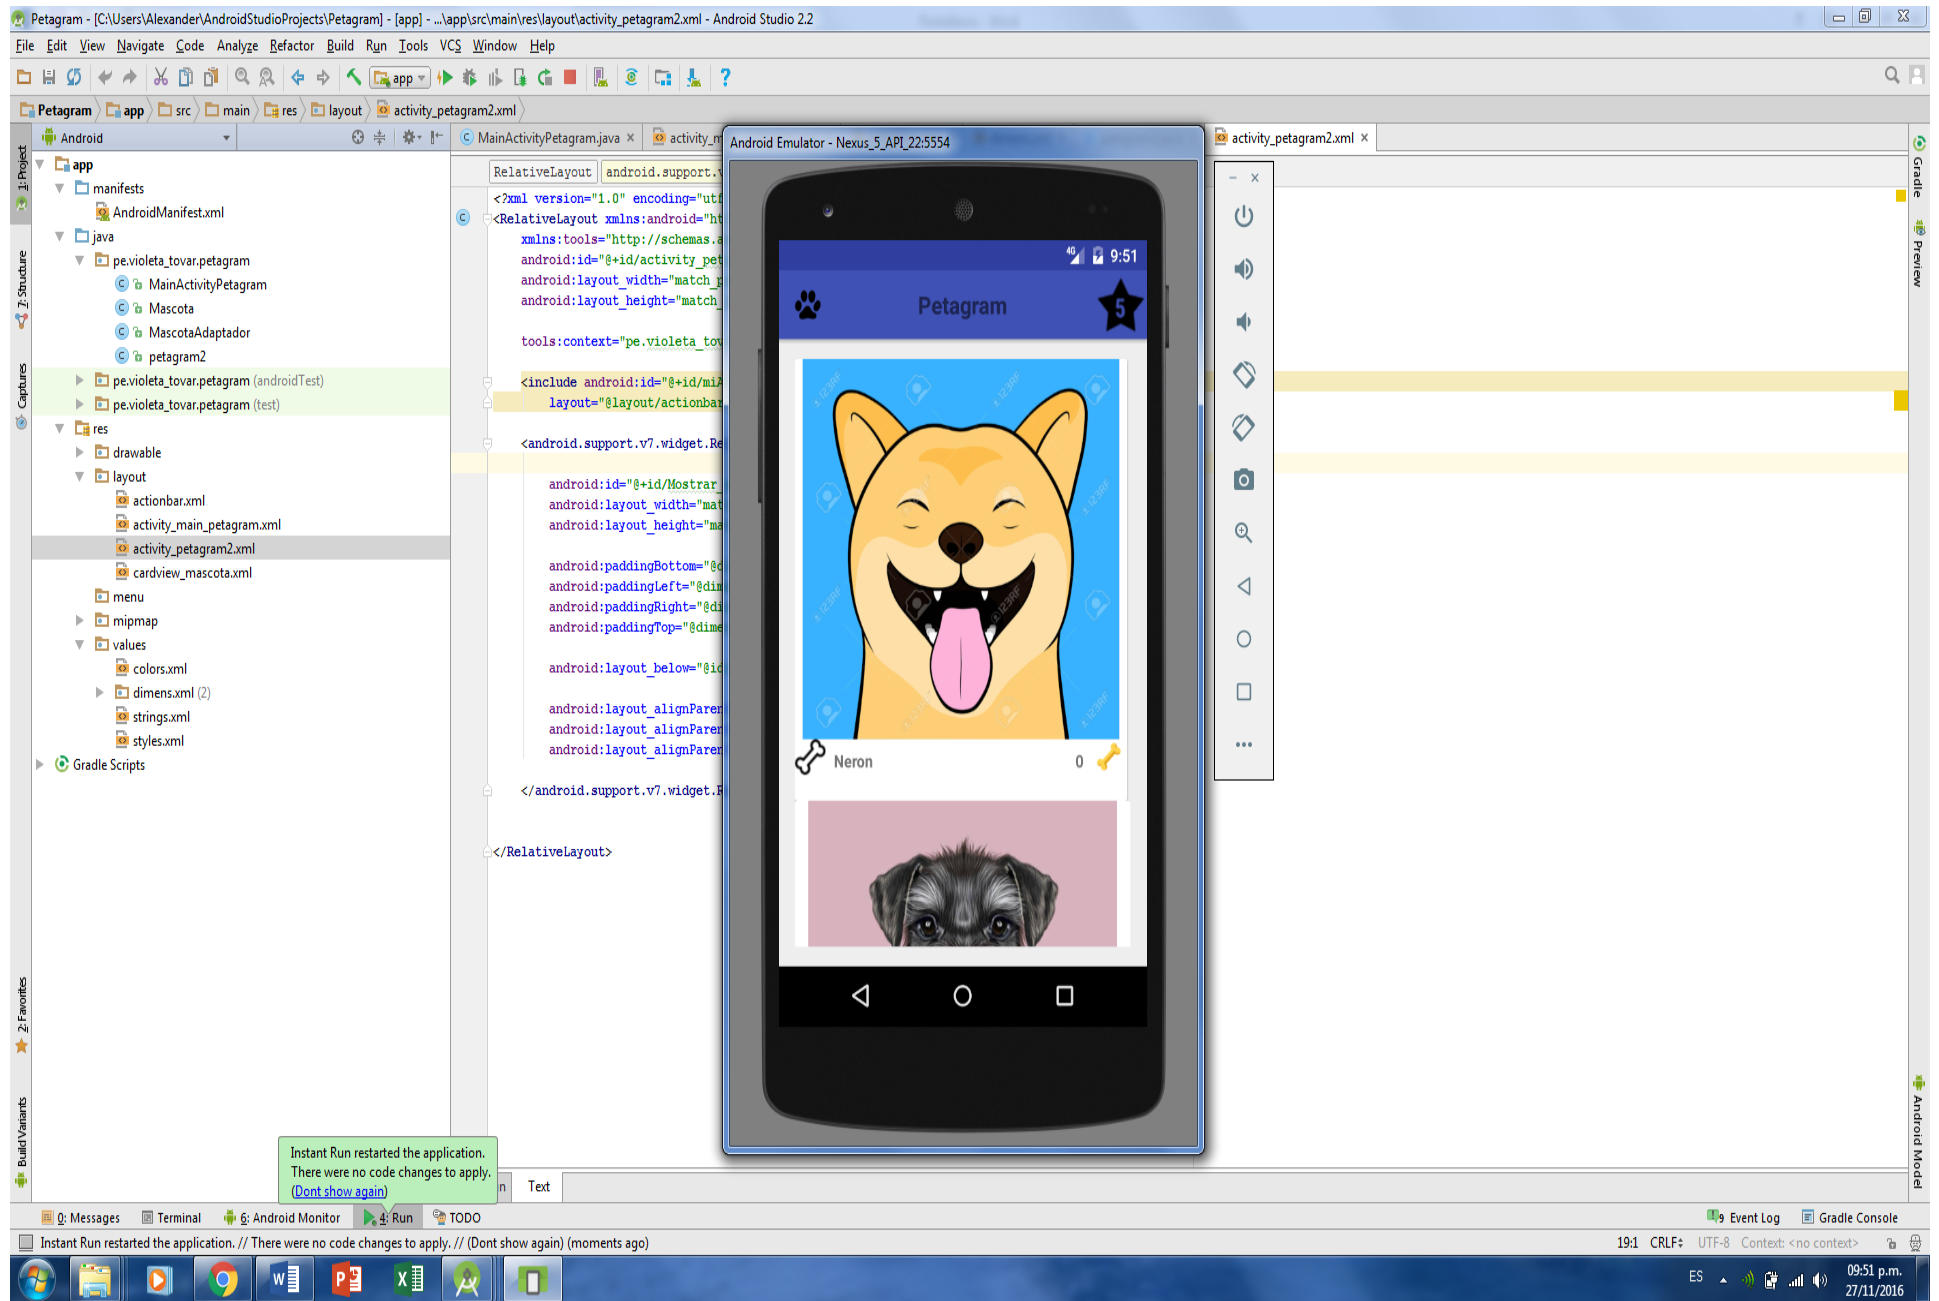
Petagram - [C:\Users\Alexander\AndroidStudioProjects\Petagram] - [app] - ...\app\src\main\res\layout\activity_petagram2.xml - Android Studio 2.2

File Edit View Navigate Code Analyze Refactor Build Run Tools VCS Window Help

app

Petagram app src main res layout activity_petagram2.xml

Android

MainActivityPetagram.java × activity_m

Android Emulator - Nexus_5_API_22:5554

activity_petagram2.xml ×

1: Project
7: Structure
Captures
2: Favorites
Build Variants

app
manifests
AndroidManifest.xml
java
pe.violeta_tovar.petagram
MainActivityPetagram
Mascota
MascotaAdaptador
petagram2
pe.violeta_tovar.petagram (androidTest)
pe.violeta_tovar.petagram (test)
res
drawable
layout
actionbar.xml
activity_main_petagram.xml
activity_petagram2.xml
cardview_mascota.xml
menu
mipmap
values
colors.xml
dimens.xml (2)
strings.xml
styles.xml
Gradle Scripts

RelativeLayout android.support.v

<?xml version="1.0" encoding="utf
<RelativeLayout xmlns:android="ht
xmlns:tools="http://schemas.a
android:id="@+id/activity_pet
android:layout_width="match_p
android:layout_height="match_

tools:context="pe.violeta_tov

<include android:id="@+id/miA
layout="@layout/actionbar

<android.support.v7.widget.Re

android:id="@+id/Mostrar_
android:layout_width="mat
android:layout_height="ma

android:paddingBottom="@d
android:paddingLeft="@dim
android:paddingRight="@di
android:paddingTop="@dime

android:layout_below="@id

android:layout_alignParen
android:layout_alignParen
android:layout_alignParen

</android.support.v7.widget.R

</RelativeLayout>

9:51
Petagram
5
Neron
0

Gradle
Preview
Android Model

Instant Run restarted the application.
There were no code changes to apply.
(Dont show again)

Text

0: Messages Terminal 6: Android Monitor 4: Run TODO Event Log Gradle Console

Instant Run restarted the application. // There were no code changes to apply. // (Dont show again) (moments ago)

19:1 CRLF UTF-8 Context: <no context>

ES 09:51 p.m. 27/11/2016